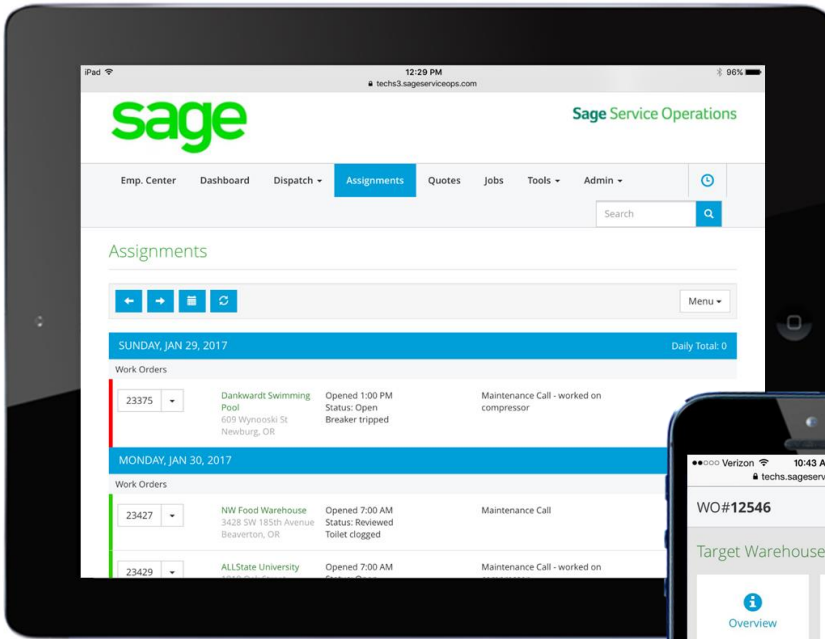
iPad 12:29 PM 96%
techs3.sageserviceops.com

sage

Sage Service Operations

Emp. Center Dashboard Dispatch Assignments Quotes Jobs Tools Admin

Search

Assignments

Menu

SUNDAY, JAN 29, 2017 Daily Total: 0

Work Orders

23375 Dankwardt Swimming Pool 609 Wynooski St Newburg, OR Opened 1:00 PM Status: Open Breaker tripped Maintenance Call - worked on compressor

MONDAY, JAN 30, 2017

Work Orders

23427 NW Food Warehouse 3428 SW 185th Avenue Beaverton, OR Opened 7:00 AM Status: Reviewed Toilet clogged Maintenance Call

23429 ALLState University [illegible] Opened 7:00 AM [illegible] Maintenance Call - worked on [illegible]

●●○○○ Verizon 10:43 A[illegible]
techs.sageserv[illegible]

WO#12546

Target Warehouse

Overview